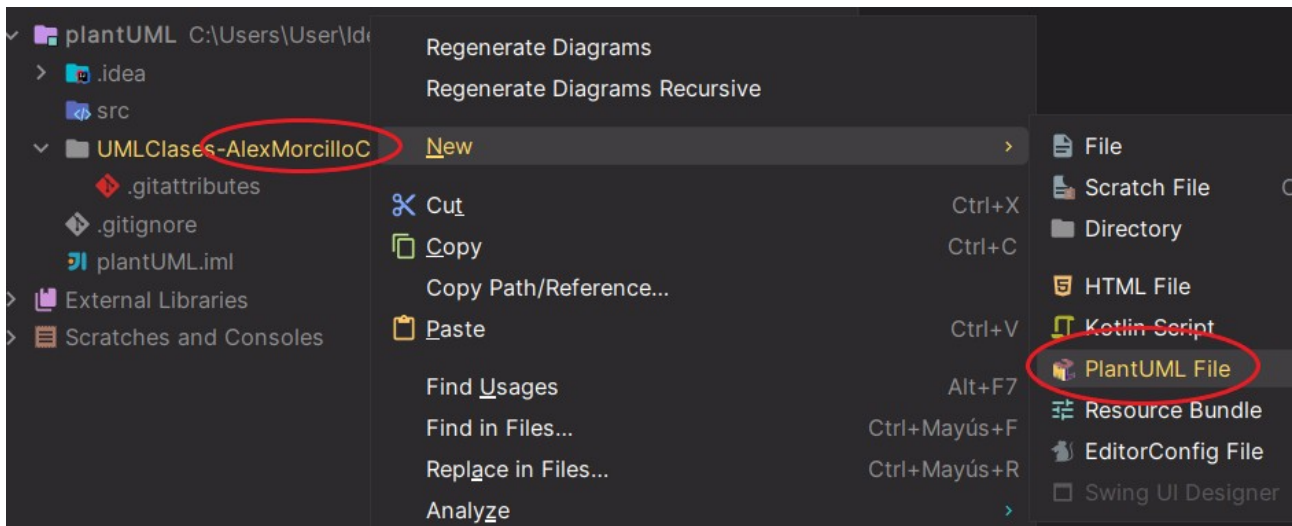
plantUML C:\Users\User\Ide
.idea
src
UMLClases-AlexMorcilloC
.gitattributes
.gitignore
plantUML.iml
External Libraries
Scratches and Consoles

Regenerate Diagrams
Regenerate Diagrams Recursive
New
Cut Ctrl+X
Copy Ctrl+C
Copy Path/Reference...
Paste Ctrl+V
Find Usages Alt+F7
Find in Files... Ctrl+Mayús+F
Replace in Files... Ctrl+Mayús+R
Analyze

File
Scratch File
Directory
HTML File
Kotlin Script
PlantUML File
Resource Bundle
EditorConfig File
Swing UI Designer